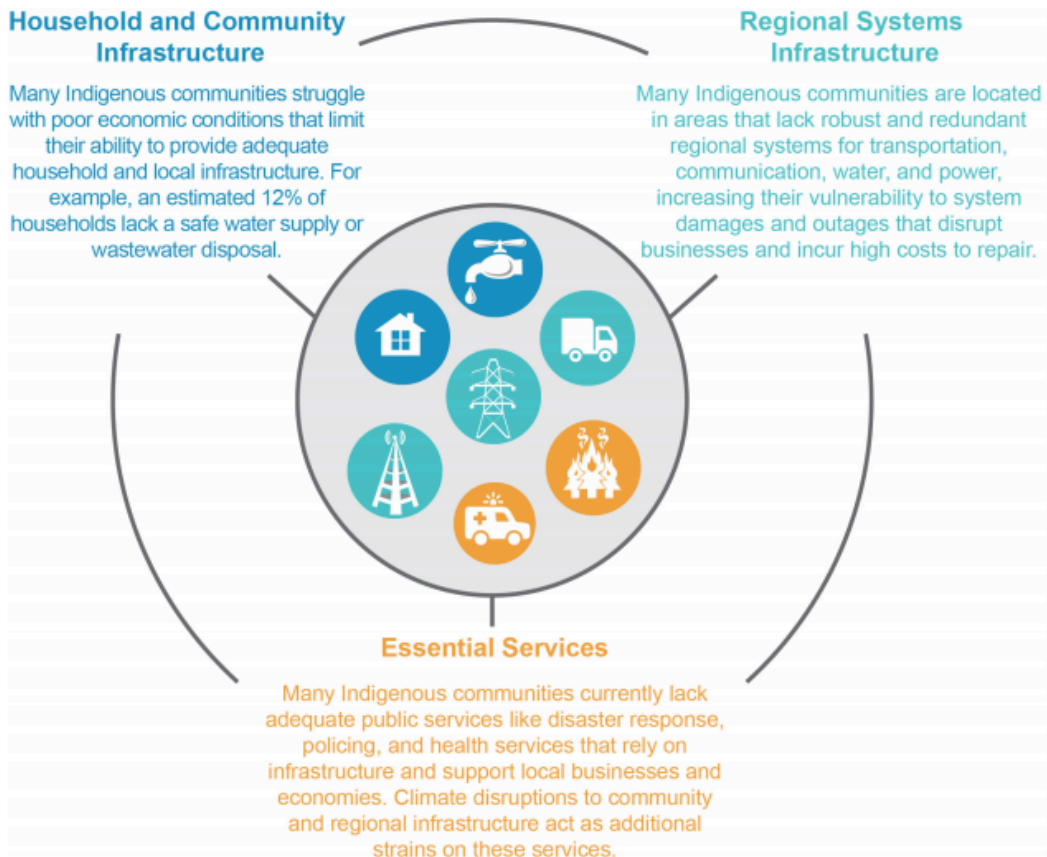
Household and Community Infrastructure

Many Indigenous communities struggle with poor economic conditions that limit their ability to provide adequate household and local infrastructure. For example, an estimated 12% of households lack a safe water supply or wastewater disposal.

Regional Systems Infrastructure

Many Indigenous communities are located in areas that lack robust and redundant regional systems for transportation, communication, water, and power, increasing their vulnerability to system damages and outages that disrupt businesses and incur high costs to repair.

Essential Services

Many Indigenous communities currently lack adequate public services like disaster response, policing, and health services that rely on infrastructure and support local businesses and economies. Climate disruptions to community and regional infrastructure act as additional strains on these services.